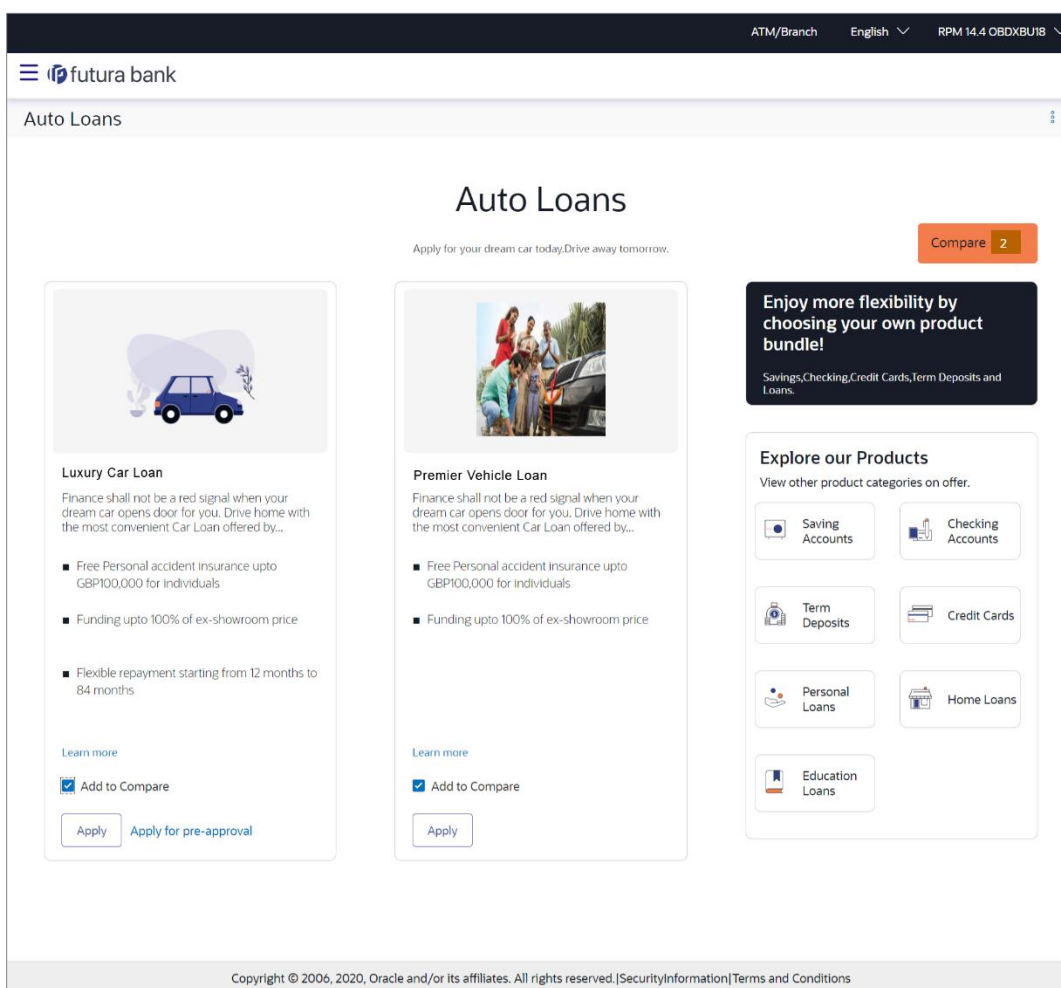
ATM/Branch English RPM 14.4 OBDXBU18

futura bank

Auto Loans

Auto Loans

Apply for your dream car today.Drive away tomorrow.

Compare 2

Luxury Car Loan

Finance shall not be a red signal when your dream car opens door for you. Drive home with the most convenient Car Loan offered by...

- Free Personal accident insurance upto GBP100,000 for individuals
- Funding upto 100% of ex-showroom price
- Flexible repayment starting from 12 months to 84 months

Learn more

Add to Compare

Apply Apply for pre-approval

Premier Vehicle Loan

Finance shall not be a red signal when your dream car opens door for you. Drive home with the most convenient Car Loan offered by...

- Free Personal accident insurance upto GBP100,000 for individuals
- Funding upto 100% of ex-showroom price

Learn more

Add to Compare

Apply

Enjoy more flexibility by choosing your own product bundle!

Savings,Checking,Credit Cards,Term Deposits and Loans.

Explore our Products

View other product categories on offer.

Saving Accounts

Checking Accounts

Term Deposits

Credit Cards

Personal Loans

Home Loans

Education Loans

Copyright © 2006, 2020, Oracle and/or its affiliates. All rights reserved.|SecurityInformation|Terms and Conditions